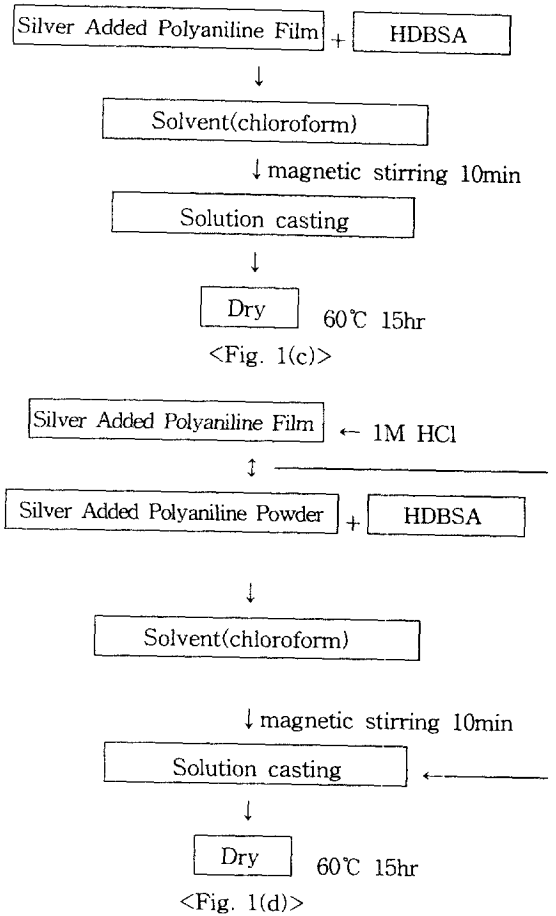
Silver Added Polyaniline Film + HDBSA

↓

Solvent(chloroform)

↓ magnetic stirring 10min

Solution casting

↓

Dry 60℃ 15hr

<Fig. 1(c)>

Silver Added Polyaniline Film ← 1M HCl

↕

Silver Added Polyaniline Powder + HDBSA

↓

Solvent(chloroform)

↓ magnetic stirring 10min

Solution casting

↓

Dry 60℃ 15hr

<Fig. 1(d)>